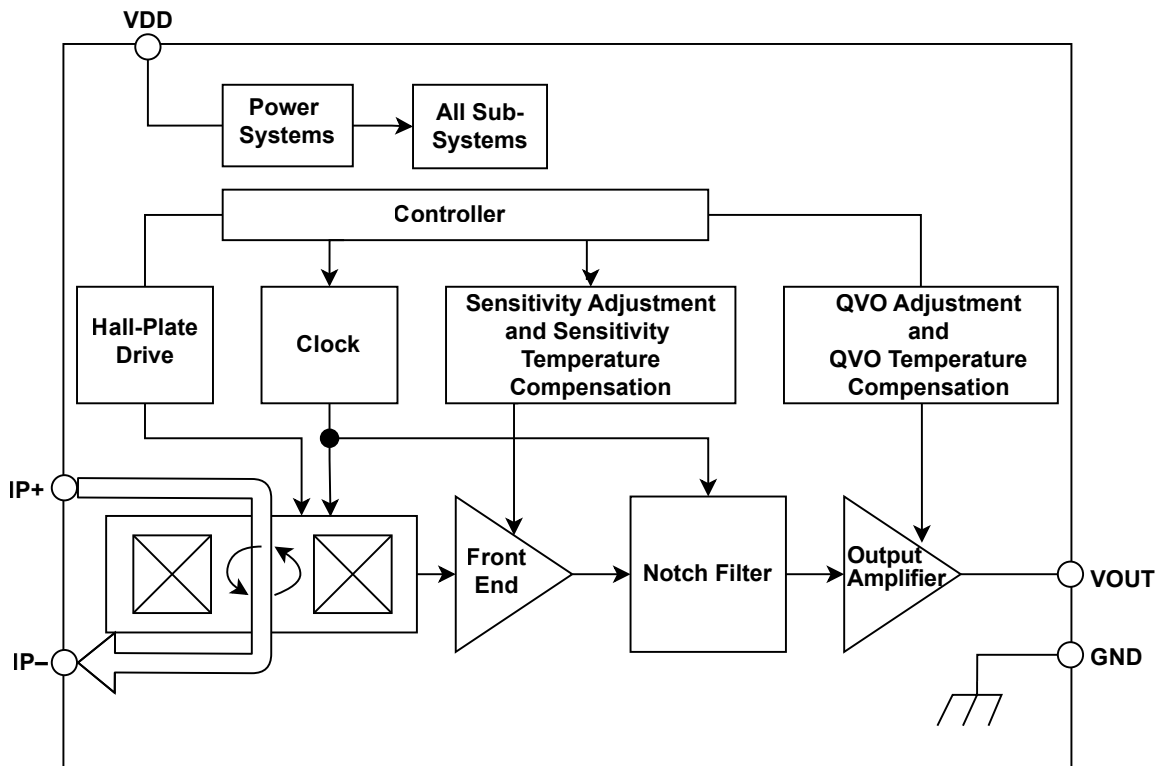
VDD

Power Systems

All Sub-Systems

Controller

Hall-Plate Drive

Clock

Sensitivity Adjustment and Sensitivity Temperature Compensation

QVO Adjustment and QVO Temperature Compensation

IP+

IP–

Front End

Notch Filter

Output Amplifier

VOUT

GND